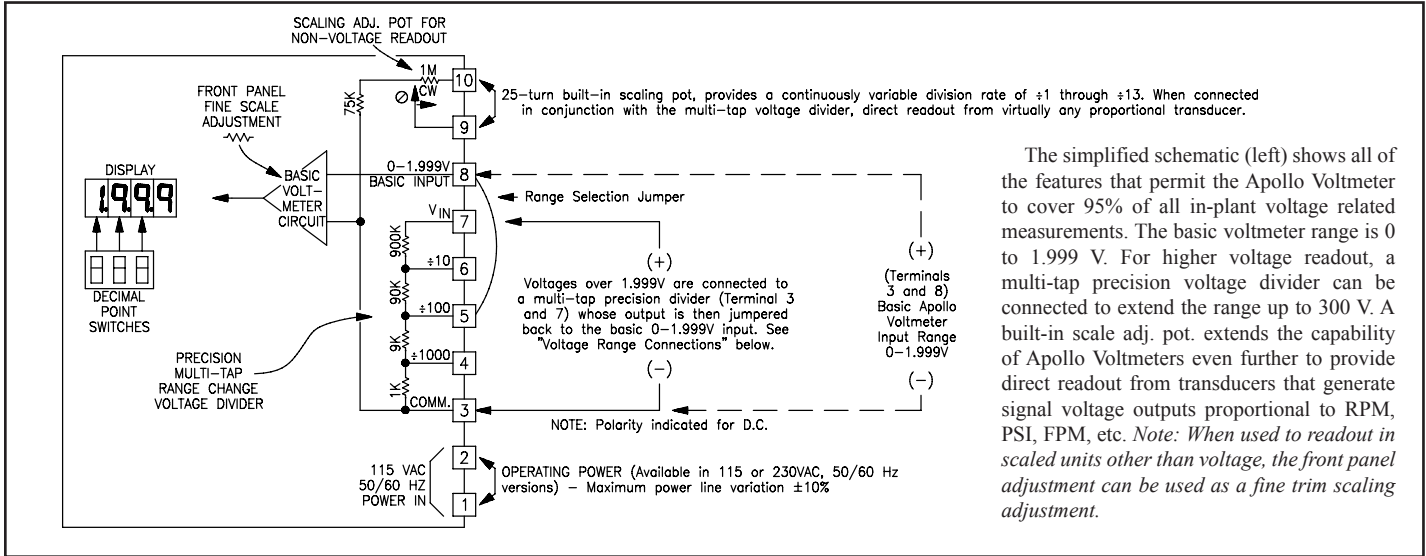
SCALING ADJ. POT FOR NON-VOLTAGE READOUT

1M

CW

10

9

25–turn built–in scaling pot, provides a continuously variable division rate of ÷1 through ÷13. When connected in conjunction with the multi–tap voltage divider, direct readout from virtually any proportional transducer.

FRONT PANEL FINE SCALE ADJUSTMENT

75K

DISPLAY

1.9.9.9

BASIC VOLT–METER CIRCUIT

0–1.999V BASIC INPUT

8

Range Selection Jumper

$V_{IN}$

7

900K

÷10

6

90K

÷100

5

9K

÷1000

4

1K

COMM.

3

DECIMAL POINT SWITCHES

PRECISION MULTI–TAP RANGE CHANGE VOLTAGE DIVIDER

(+)

Voltages over 1.999V are connected to a multi–tap precision divider (Terminal 3 and 7) whose output is then jumpered back to the basic 0–1.999V input. See "Voltage Range Connections" below.

(–)

(+)

(Terminals 3 and 8) Basic Apollo Voltmeter Input Range 0–1.999V

(–)

NOTE: Polarity indicated for D.C.

115 VAC 50/60 HZ POWER IN

2

1

OPERATING POWER (Available in 115 or 230VAC, 50/60 Hz versions) – Maximum power line variation ±10%

The simplified schematic (left) shows all of the features that permit the Apollo Voltmeter to cover 95% of all in-plant voltage related measurements. The basic voltmeter range is 0 to 1.999 V. For higher voltage readout, a multi-tap precision voltage divider can be connected to extend the range up to 300 V. A built-in scale adj. pot. extends the capability of Apollo Voltmeters even further to provide direct readout from transducers that generate signal voltage outputs proportional to RPM, PSI, FPM, etc. Note: When used to readout in scaled units other than voltage, the front panel adjustment can be used as a fine trim scaling adjustment.